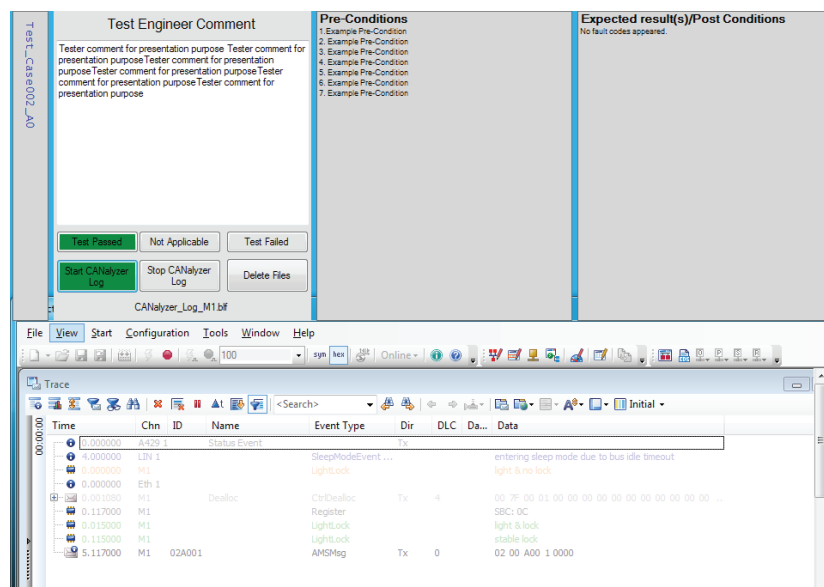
Test_Case002_A0

Test Engineer Comment

Tester comment for presentation purpose Tester comment for presentation purposeTester comment for presentation purposeTester comment for presentation purposeTester comment for presentation purposeTester comment for presentation purpose

Test Passed
Not Applicable
Test Failed
Start CANalyzer Log
Stop CANalyzer Log
Delete Files

CANalyzer_Log_M1.blf

Pre-Conditions
1.Example Pre-Condition
2. Example Pre-Condition
3. Example Pre-Condition
4. Example Pre-Condition
5. Example Pre-Condition
6. Example Pre-Condition
7. Example Pre-Condition

Expected result(s)/Post Conditions
No fault codes appeared.

File View Start Configuration Tools Window Help

100 syn hex Online

Trace

<Search> Initial

| Time | Chn | ID | Name | Event Type | Dir | DLC | Da... | Data |
|---|---|---|---|---|---|---|---|---|
| 0.000000 | A429 1 | | Status Event | | Tx | | | |
| 4.000000 | LIN 1 | | | SleepModeEvent ... | | | | entering sleep mode due to bus idle timeout |
| 0.000000 | M1 | | | LightLock | | | | light &no lock |
| 0.000000 | Eth 1 | | | | | | | |
| 0.001080 | M1 | | Dealloc | CtrlDealloc | Tx | 4 | | 00 7F 00 01 00 00 00 00 00 00 00 00 00 00 00 00 |
| 0.117000 | M1 | | | Register | | | | SBC: 0C |
| 0.015000 | M1 | | | LightLock | | | | light & lock |
| 0.115000 | M1 | | | LightLock | | | | stable lock |
| 5.117000 | M1 | 02A001 | | AMSMsg | Tx | 0 | | 02 00 A00 1 0000 |

00:00:00